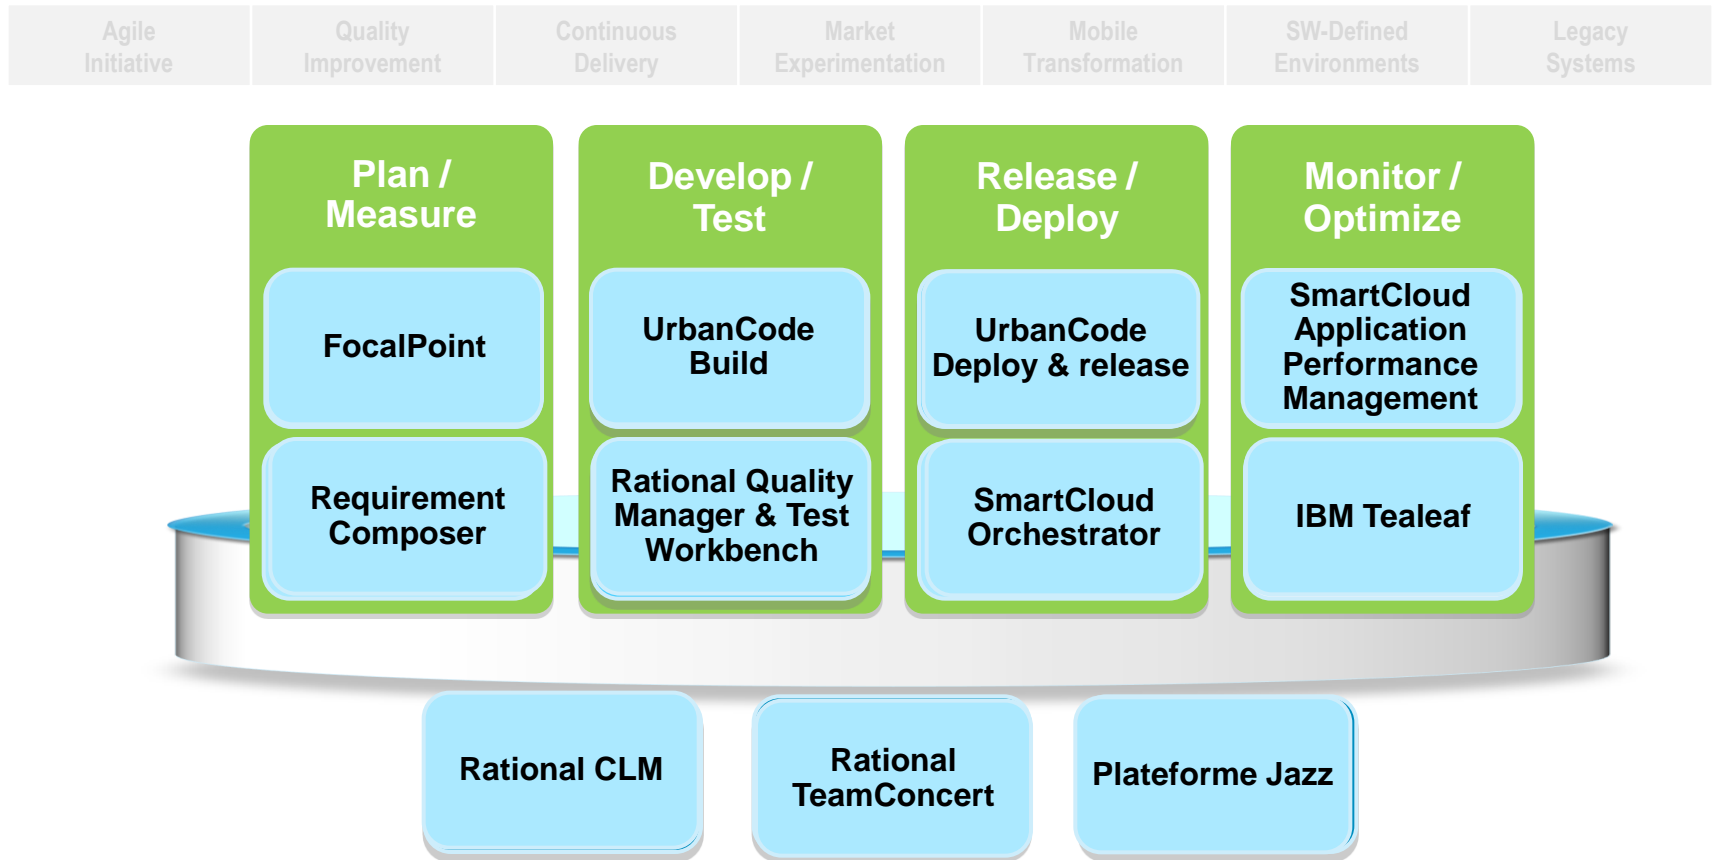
| Agile Initiative | Quality Improvement | Continuous Delivery | Market Experimentation | Mobile Transformation | SW-Defined Environments | Legacy Systems |
|---|---|---|---|---|---|---|

Plan / Measure

FocalPoint

Requirement Composer

Develop / Test

UrbanCode Build

Rational Quality Manager & Test Workbench

Release / Deploy

UrbanCode Deploy & release

SmartCloud Orchestrator

Monitor / Optimize

SmartCloud Application Performance Management

IBM Tealeaf

Rational CLM

Rational TeamConcert

Plateforme Jazz